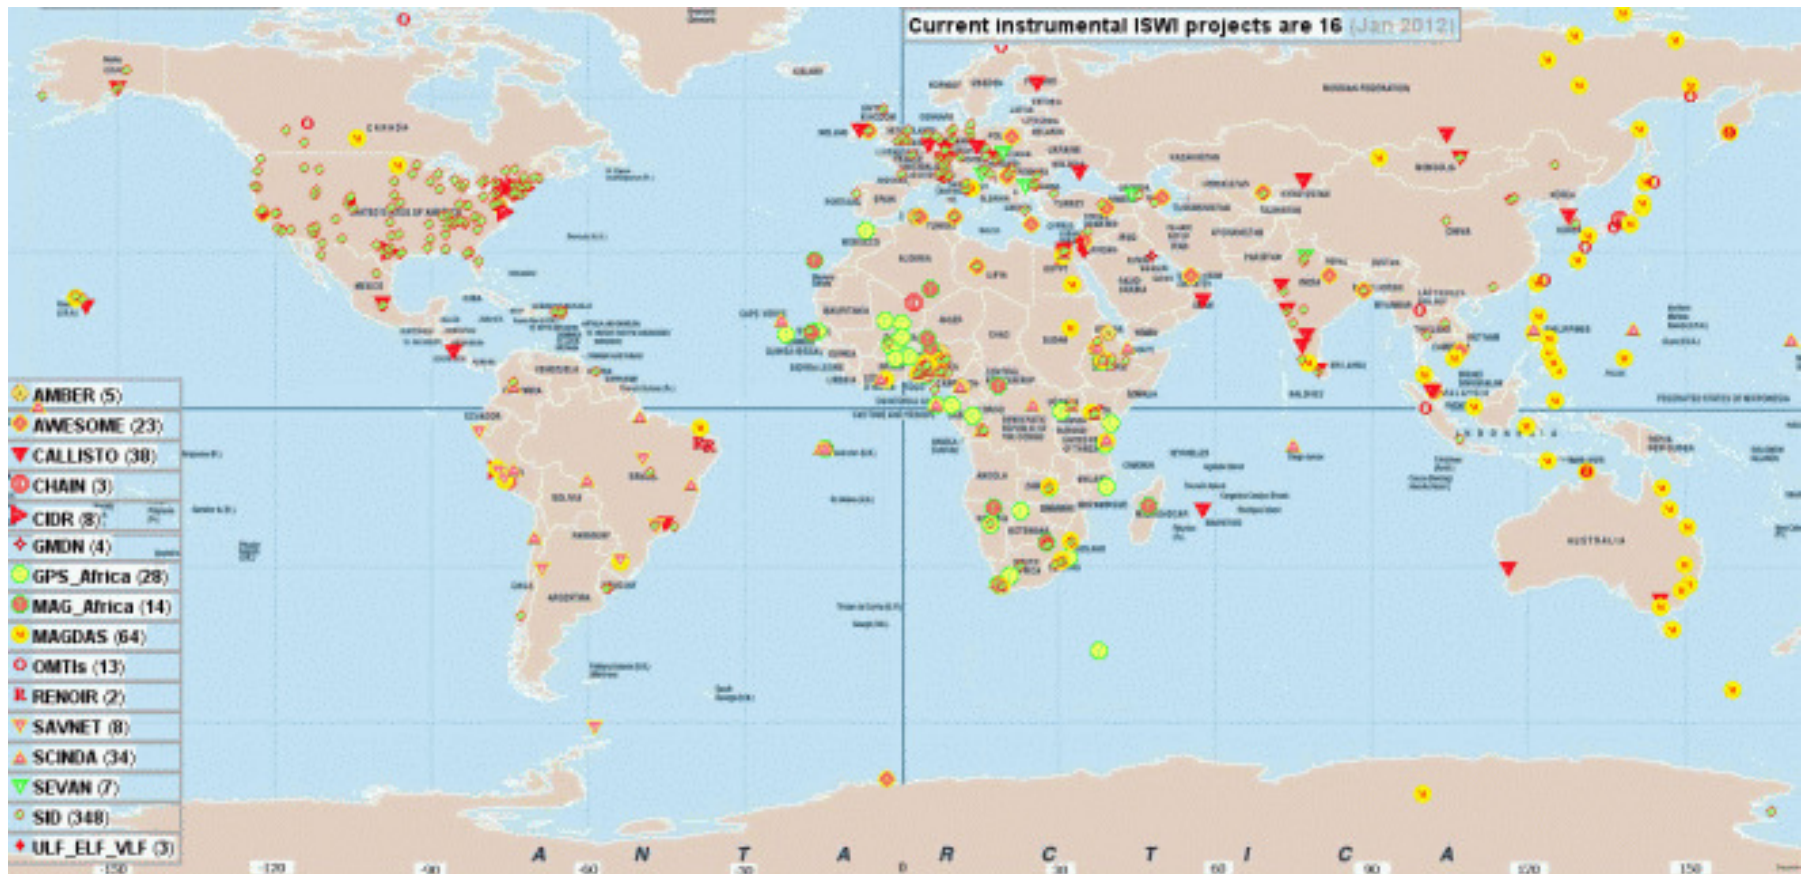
Current instrumental ISWI projects are 16 (Jan 2012)

AMBER (5)
AWESOME (23)
CALLISTO (38)
CHAIN (3)
CIDR (8)
GMDN (4)
GPS_Africa (28)
MAG_Africa (14)
MAGDAS (64)
OMTIs (13)
RENOIR (2)
SAVNET (8)
SCINDA (34)
SEVAN (7)
SID (348)
ULF_ELF_VLF (3)

CANADA
RUSSIAN FEDERATION
AUSTRALIA
A N T A R C T I C A